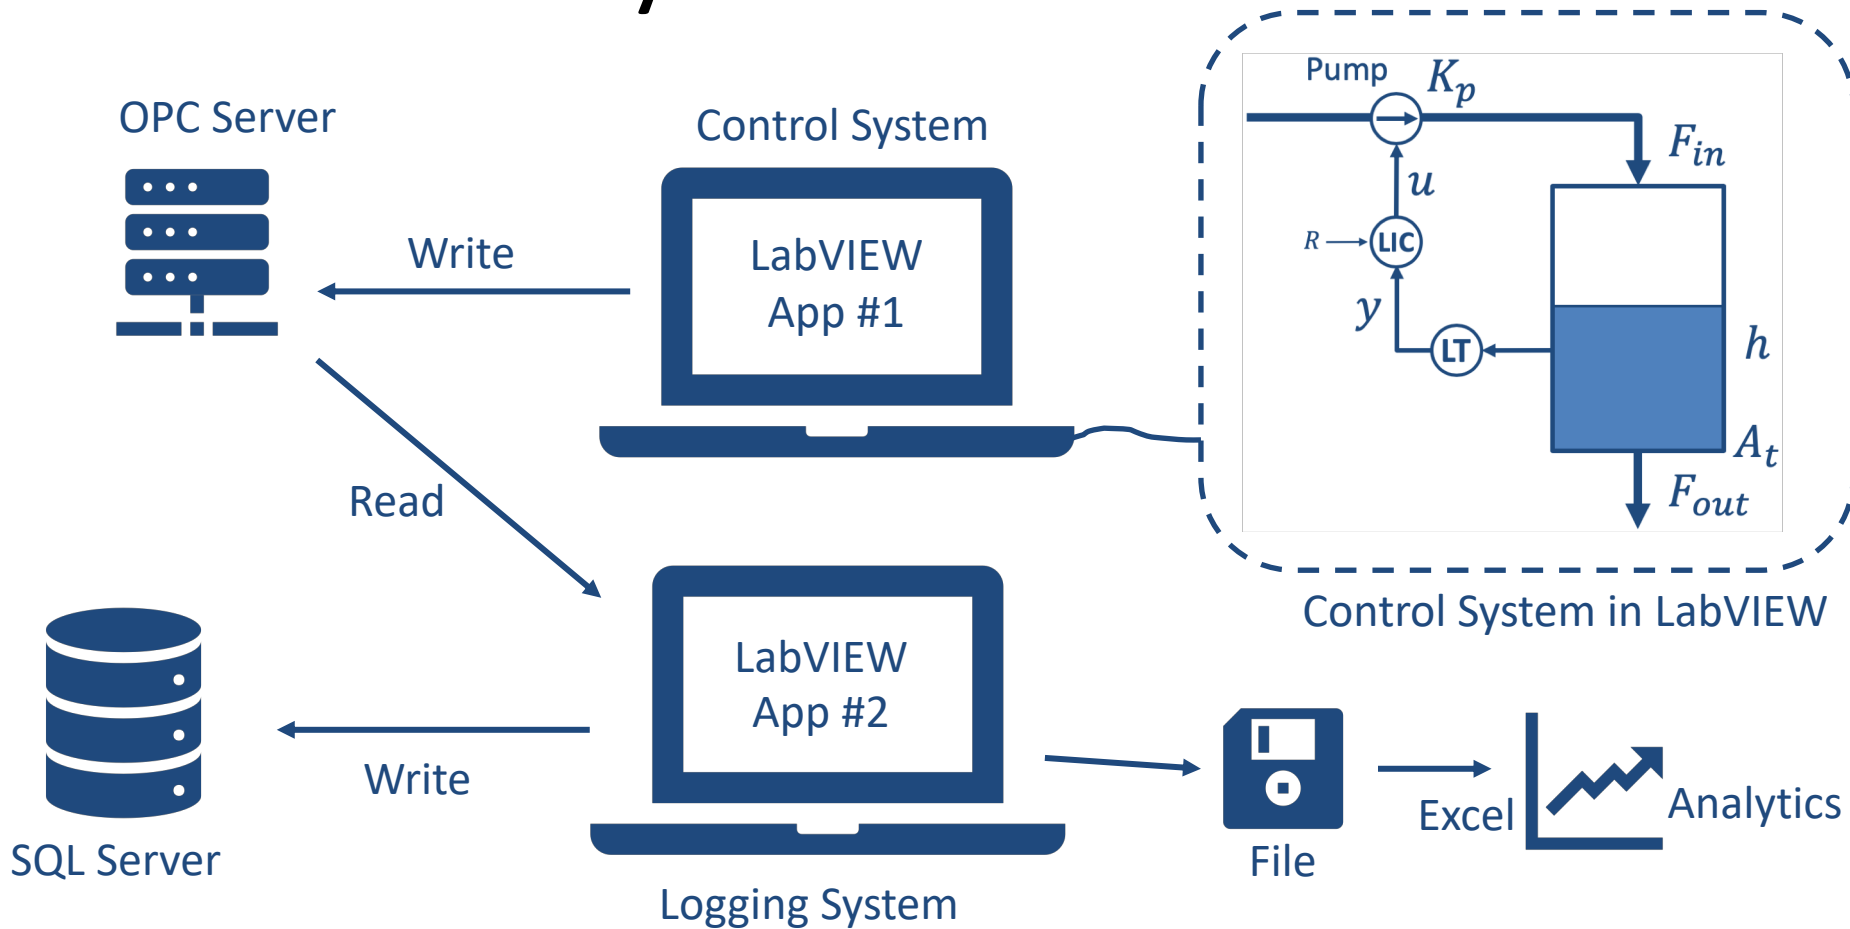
OPC Server

Control System

Write

LabVIEW App #1

Pump $K_p$

$F_{in}$

$u$

$R$ LIC

$y$

LT

$h$

$A_t$

$F_{out}$

Control System in LabVIEW

Read

LabVIEW App #2

Write

SQL Server

Logging System

File

Excel

Analytics